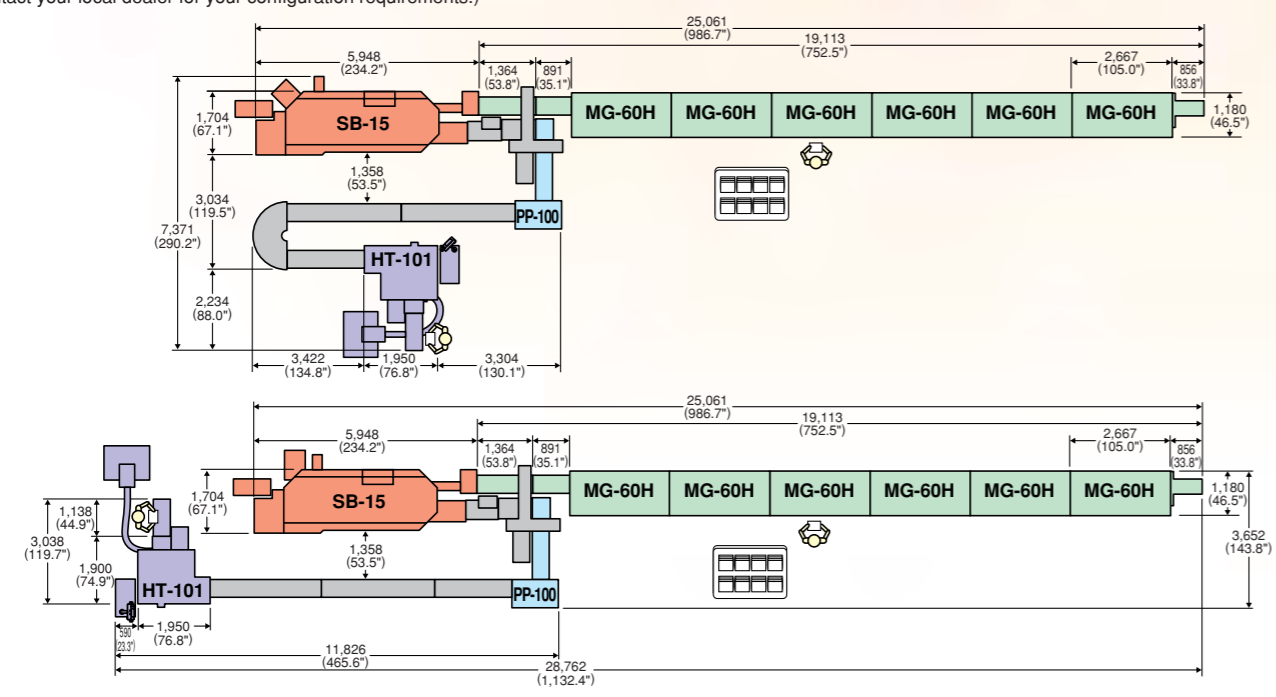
ntact your local dealer for your configuration requirements.)

25,061 (986.7")
19,113 (752.5")
5,948 (234.2")
1,364 (53.8")
891 (35.1")
2,667 (105.0")
856 (33.8")
1,704 (67.1")
SB-15
MG-60H
MG-60H
MG-60H
MG-60H
MG-60H
MG-60H
1,180 (46.5")
1,358 (53.5")
3,034 (119.5")
7,371 (290.2")
PP-100
HT-101
2,234 (88.0")
3,422 (134.8")
1,950 (76.8")
3,304 (130.1")

25,061 (986.7")
19,113 (752.5")
5,948 (234.2")
1,364 (53.8")
891 (35.1")
2,667 (105.0")
856 (33.8")
1,704 (67.1")
SB-15
MG-60H
MG-60H
MG-60H
MG-60H
MG-60H
MG-60H
1,180 (46.5")
1,138 (44.9")
3,038 (119.7")
1,358 (53.5")
3,652 (143.8")
1,900 (74.9")
HT-101
PP-100
590 (23.3")
1,950 (76.8")
11,826 (465.6")
28,762 (1,132.4")